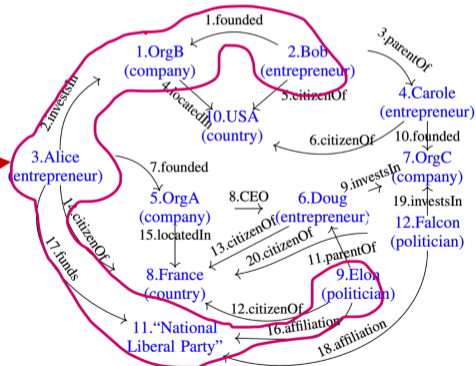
1.founded
1.OrgB (company)
2.Bob (entrepreneur)
3.parentOf
2.investsIn
4.locatedIn
0.USA (country)
5.citizenOf
4.Carole (entrepreneur)
3.Alice (entrepreneur)
6.citizenOf
10.founded
7.OrgC (company)
7.founded
5.OrgA (company)
8.CEO
6.Doug (entrepreneur)
9.investsIn
19.investsIn
12.Falcon (politician)
14.citizenOf
15.locatedIn
13.citizenOf
20.citizenOf
11.parentOf
17.funds
8.France (country)
9.Elon (politician)
12.citizenOf
11."National Liberal Party"
16.affiliation
18.affiliation